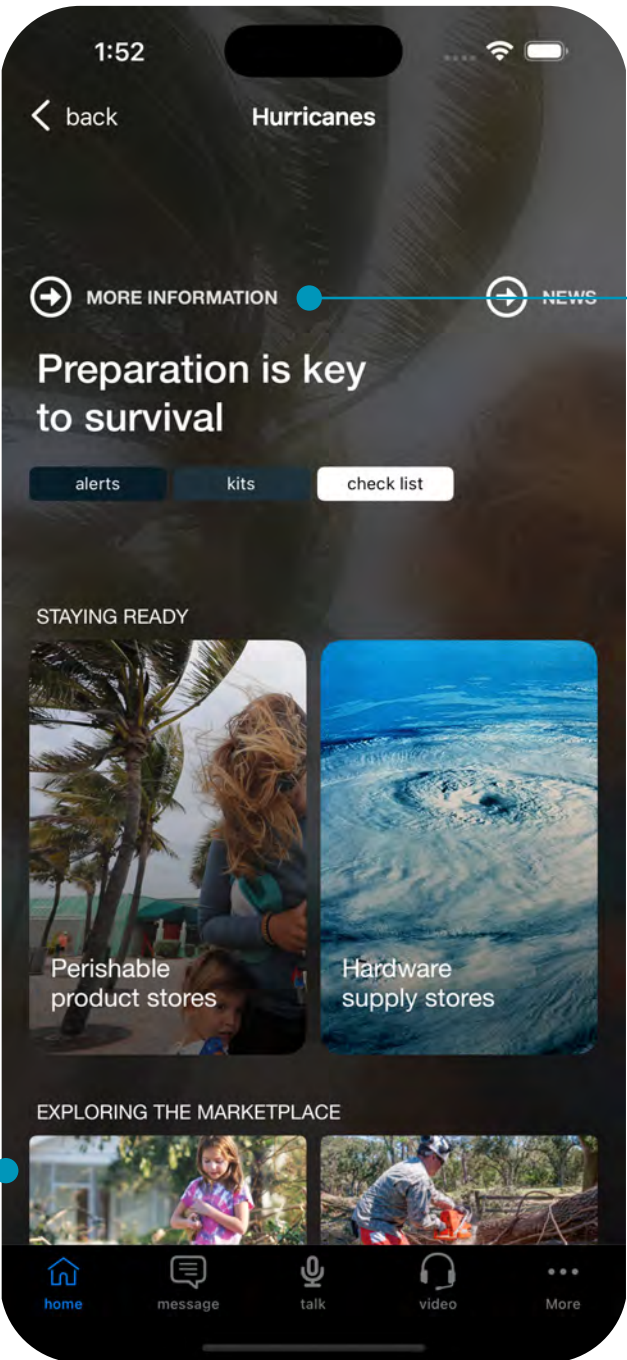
1:52

back

Hurricanes

MORE INFORMATION

NEWS

Preparation is key to survival

alerts

kits

check list

STAYING READY

Perishable product stores

Hardware supply stores

EXPLORING THE MARKETPLACE

home

message

talk

video

More